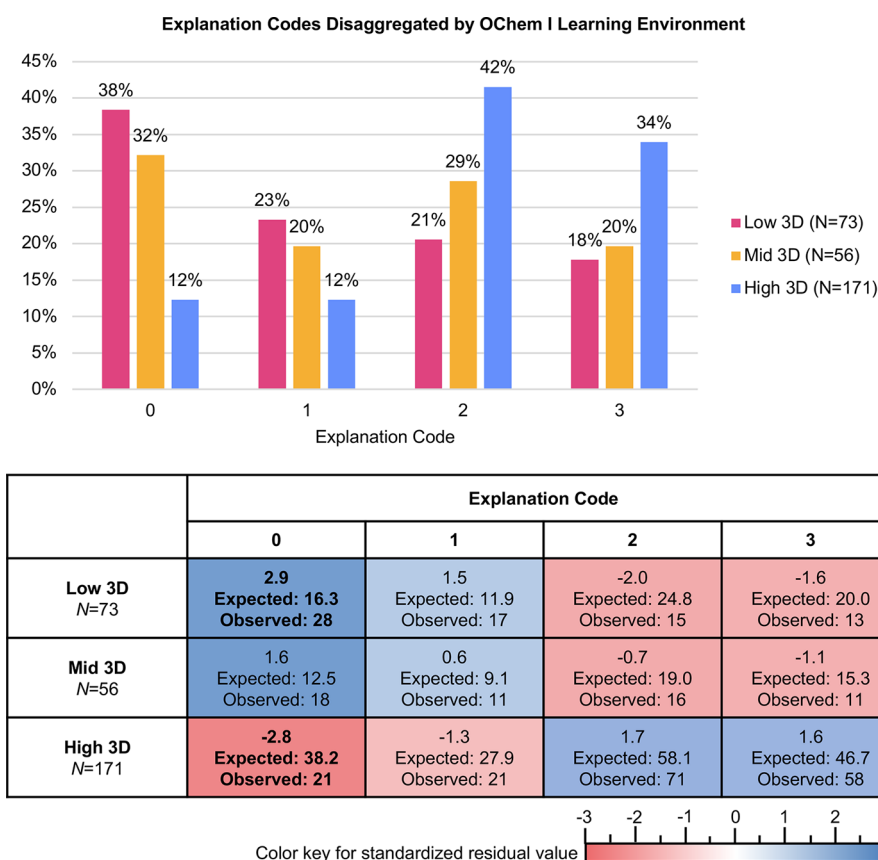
Explanation Codes Disaggregated by OChem I Learning Environment

45%
40%
35%
30%
25%
20%
15%
10%
5%
0%

38% 32% 12%
23% 20% 12%
21% 29% 42%
18% 20% 34%

0 1 2 3
Explanation Code

Low 3D (N=73)
Mid 3D (N=56)
High 3D (N=171)

| | Explanation Code | | | |
|---|---|---|---|---|
| | 0 | 1 | 2 | 3 |
| Low 3D $N$=73 | 2.9 Expected: 16.3 Observed: 28 | 1.5 Expected: 11.9 Observed: 17 | -2.0 Expected: 24.8 Observed: 15 | -1.6 Expected: 20.0 Observed: 13 |
| Mid 3D $N$=56 | 1.6 Expected: 12.5 Observed: 18 | 0.6 Expected: 9.1 Observed: 11 | -0.7 Expected: 19.0 Observed: 16 | -1.1 Expected: 15.3 Observed: 11 |
| High 3D $N$=171 | -2.8 Expected: 38.2 Observed: 21 | -1.3 Expected: 27.9 Observed: 21 | 1.7 Expected: 58.1 Observed: 71 | 1.6 Expected: 46.7 Observed: 58 |

-3 -2 -1 0 1 2
Color key for standardized residual value